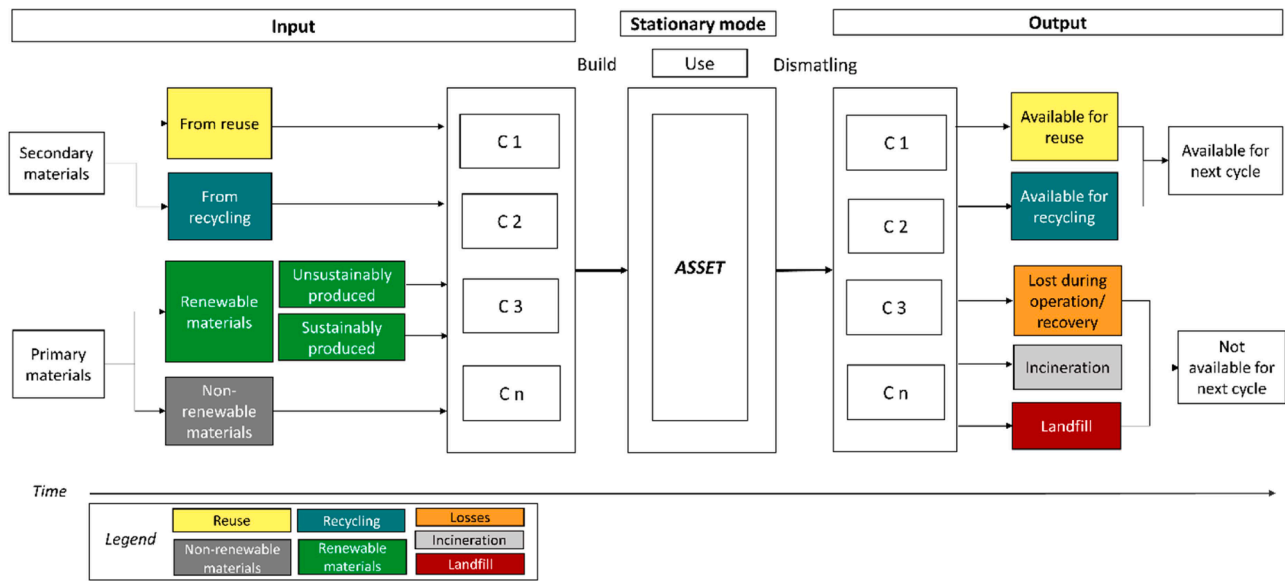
Input

Stationary mode

Output

Build

Use

Dismatling

Secondary materials

From reuse

From recycling

Primary materials

Renewable materials

Unsustainably produced

Sustainably produced

Non-renewable materials

C 1

C 2

C 3

C n

ASSET

C 1

C 2

C 3

C n

Available for reuse

Available for recycling

Available for next cycle

Lost during operation/ recovery

Incineration

Landfill

Not available for next cycle

Time

Legend

Reuse

Recycling

Losses

Incineration

Non-renewable materials

Renewable materials

Landfill